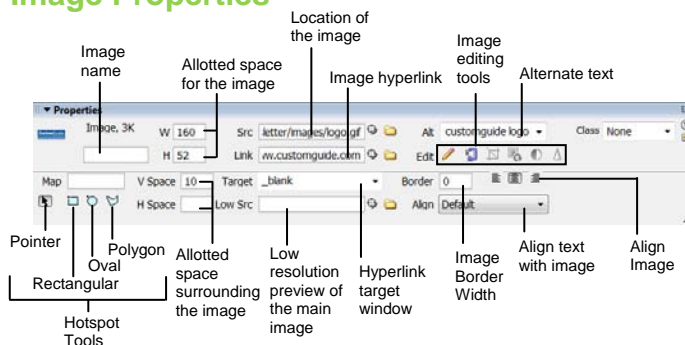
Image Properties

Image name

Allotted space for the image

Location of the image

Image hyperlink

Image editing tools

Alternate text

▼ Properties

Image, 3K

W 160

H 52

Src letter/images/logo.gif

Link w.customguide.com

Alt customguide logo

Class None

Edit

Map

V Space 10

H Space

Target _blank

Low Src

Border 0

Align Default

Pointer

Rectangular

Oval

Polygon

Allotted space surrounding the image

Low resolution preview of the main image

Hyperlink target window

Image Border Width

Align text with image

Align Image

Hotspot Tools